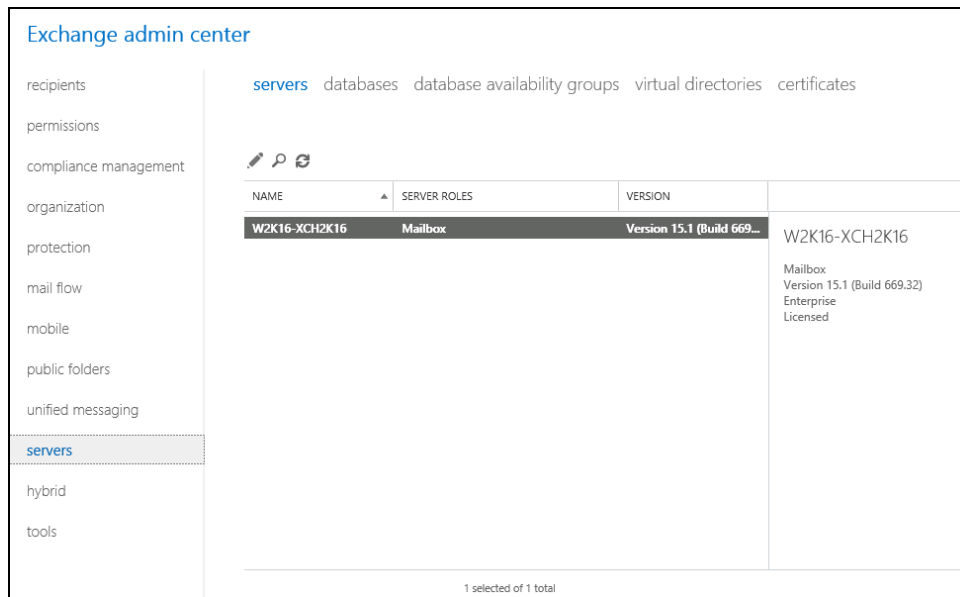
Exchange admin center

recipients

permissions

compliance management

organization

protection

mail flow

mobile

public folders

unified messaging

servers

hybrid

tools

servers databases database availability groups virtual directories certificates

| NAME | SERVER ROLES | VERSION |
|---|---|---|
| W2K16-XCH2K16 | Mailbox | Version 15.1 (Build 669... |

W2K16-XCH2K16

Mailbox
Version 15.1 (Build 669.32)
Enterprise
Licensed

1 selected of 1 total